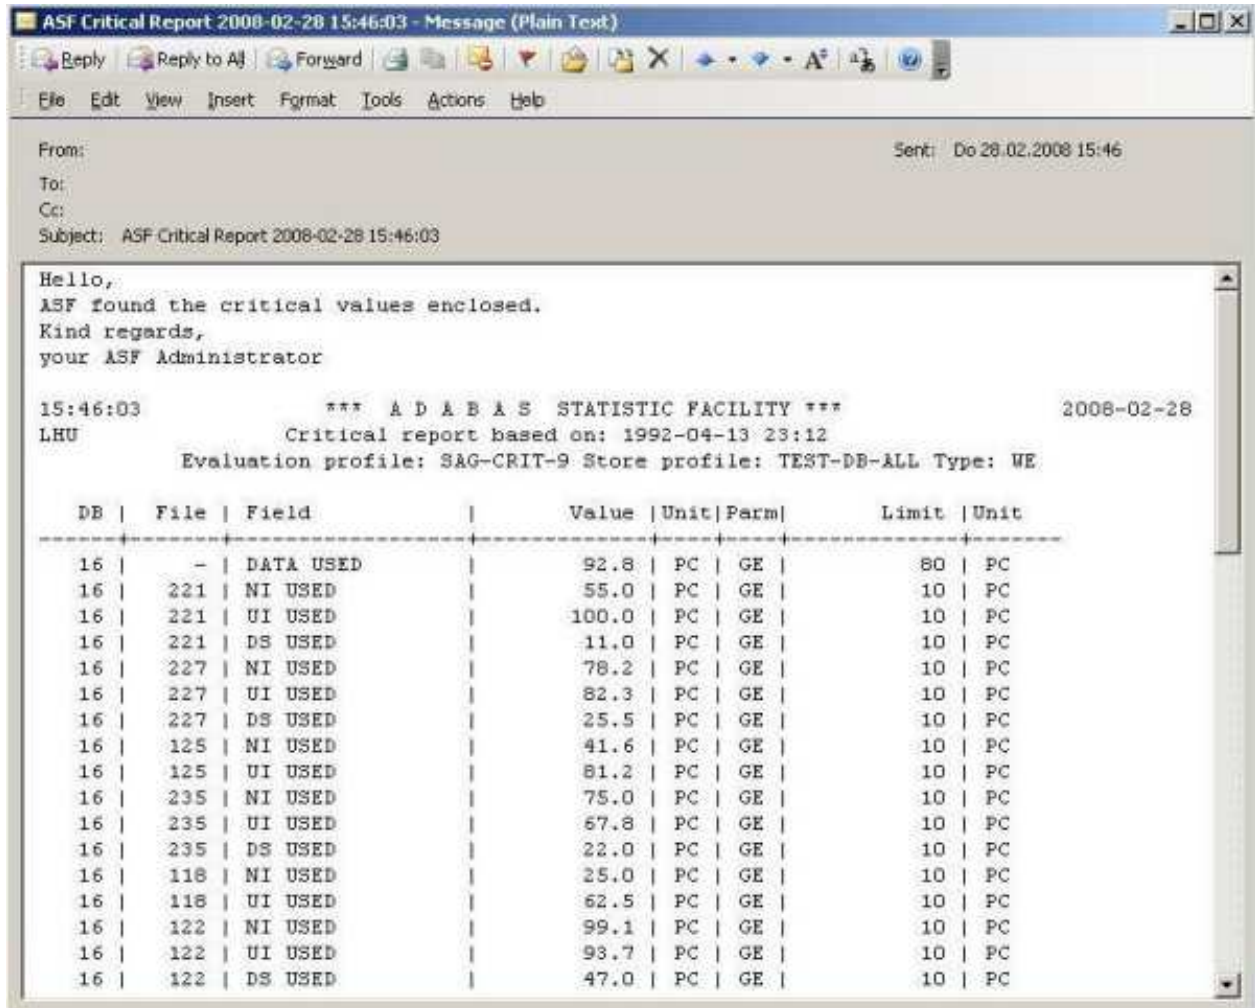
ASF Critical Report 2008-02-28 15:46:03 - Message (Plain Text)

Reply | Reply to All | Forward

File Edit View Insert Format Tools Actions Help

From:
To:
Cc:
Subject: ASF Critical Report 2008-02-28 15:46:03

Sent: Do 28.02.2008 15:46

Hello,
ASF found the critical values enclosed.
Kind regards,
your ASF Administrator

15:46:03 *** A D A B A S STATISTIC FACILITY *** 2008-02-28
LHU Critical report based on: 1992-04-13 23:12
Evaluation profile: SAG-CRIT-9 Store profile: TEST-DB-ALL Type: WE

| DB | File | Field | Value | Unit | Parm | Limit | Unit |
|---|---|---|---|---|---|---|---|
| 16 | - | DATA USED | 92.8 | PC | GE | 80 | PC |
| 16 | 221 | NI USED | 55.0 | PC | GE | 10 | PC |
| 16 | 221 | UI USED | 100.0 | PC | GE | 10 | PC |
| 16 | 221 | DS USED | 11.0 | PC | GE | 10 | PC |
| 16 | 227 | NI USED | 78.2 | PC | GE | 10 | PC |
| 16 | 227 | UI USED | 82.3 | PC | GE | 10 | PC |
| 16 | 227 | DS USED | 25.5 | PC | GE | 10 | PC |
| 16 | 125 | NI USED | 41.6 | PC | GE | 10 | PC |
| 16 | 125 | UI USED | 81.2 | PC | GE | 10 | PC |
| 16 | 235 | NI USED | 75.0 | PC | GE | 10 | PC |
| 16 | 235 | UI USED | 67.8 | PC | GE | 10 | PC |
| 16 | 235 | DS USED | 22.0 | PC | GE | 10 | PC |
| 16 | 118 | NI USED | 25.0 | PC | GE | 10 | PC |
| 16 | 118 | UI USED | 62.5 | PC | GE | 10 | PC |
| 16 | 122 | NI USED | 99.1 | PC | GE | 10 | PC |
| 16 | 122 | UI USED | 93.7 | PC | GE | 10 | PC |
| 16 | 122 | DS USED | 47.0 | PC | GE | 10 | PC |